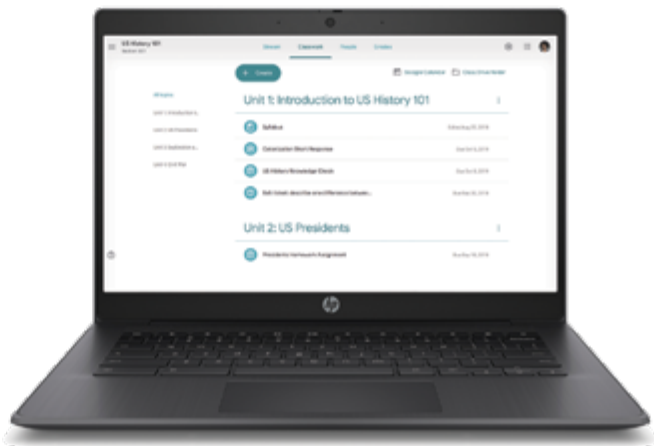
US History 101
Section 101

Stream Classwork People Grades

+ Create

Google Calendar Class Drive folder

All topics
Unit 1: Introduction...
Unit 2: US Presidents
Unit 3: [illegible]
Unit 4: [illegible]

Unit 1: Introduction to US History 101

Syllabus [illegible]
Colonization Short Response Due Oct 4, 2018
US History Knowledge Check Due Oct 8, 2018
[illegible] Due Oct 10, 2018

Unit 2: US Presidents

Presidents homework Assignment Due Nov 16, 2018

hp